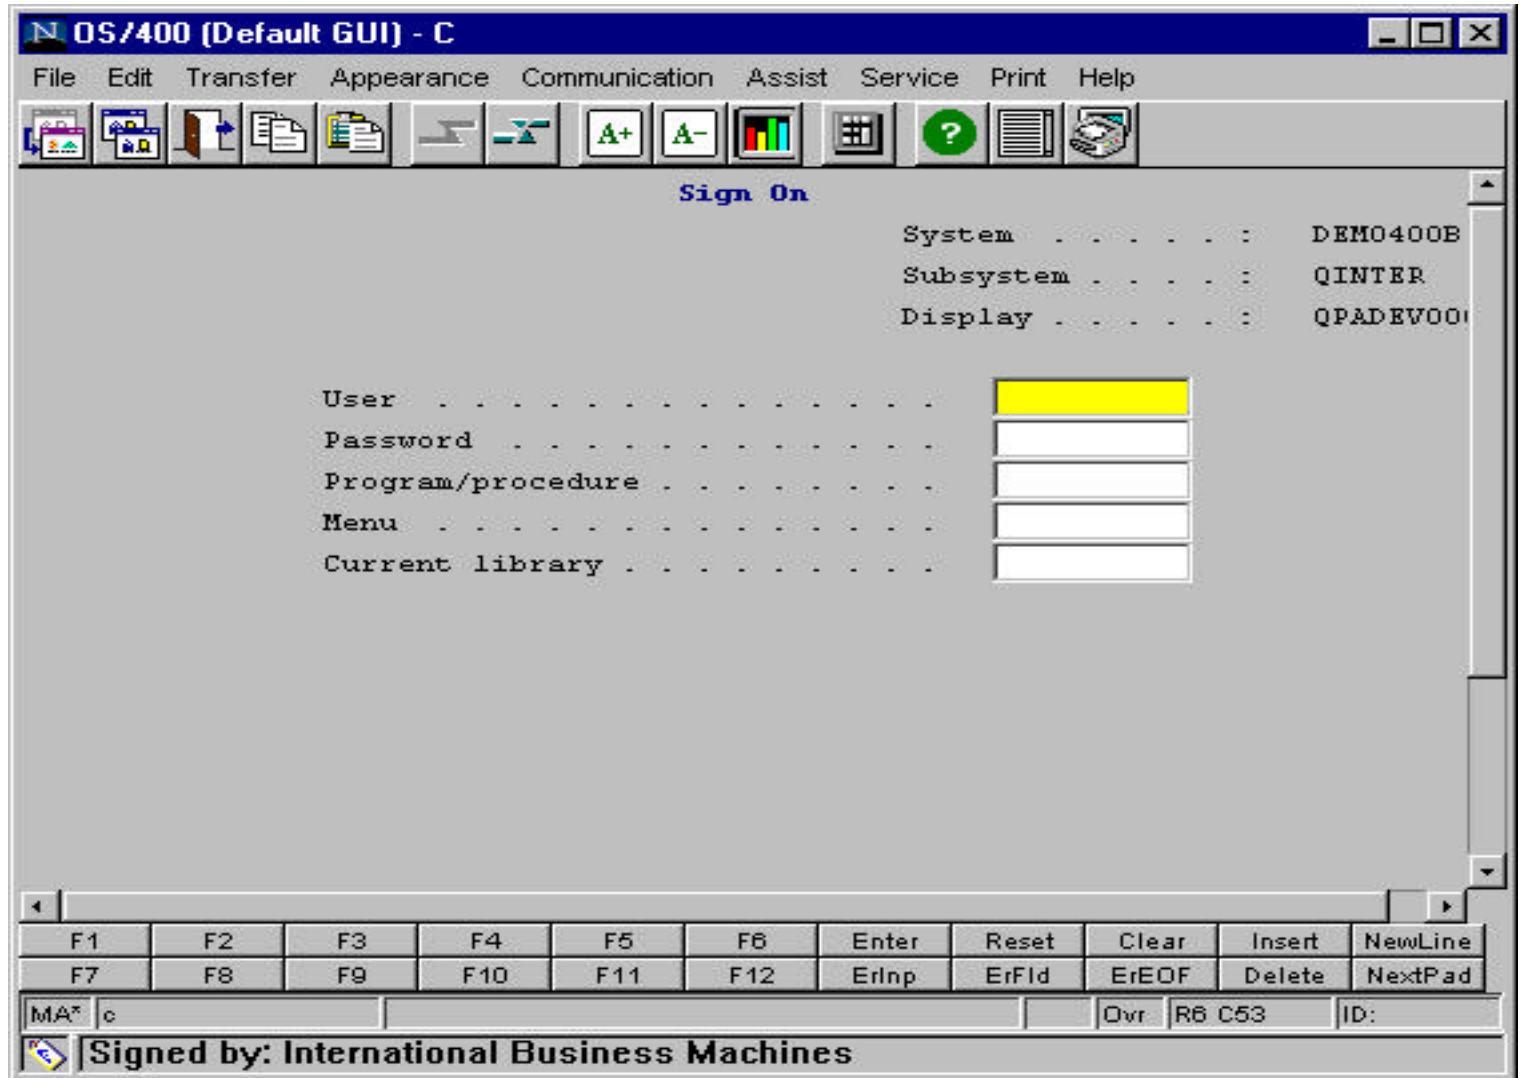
N OS/400 (Default GUI) - C

File Edit Transfer Appearance Communication Assist Service Print Help

A+ A- ?

Sign On

System . . . . . : DEMO400B
Subsystem . . . . : QINTER
Display . . . . . : QPADEVOO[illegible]

User . . . . . . . . . . . . . .
Password . . . . . . . . . . . .
Program/procedure . . . . . . . .
Menu . . . . . . . . . . . . . .
Current library . . . . . . . .

| F1 | F2 | F3 | F4 | F5 | F6 | Enter | Reset | Clear | Insert | NewLine |
|---|---|---|---|---|---|---|---|---|---|---|
| F7 | F8 | F9 | F10 | F11 | F12 | ErInp | ErFld | ErEOF | Delete | NextPad |

MA* c Ovr R6 C53 ID:

Signed by: International Business Machines